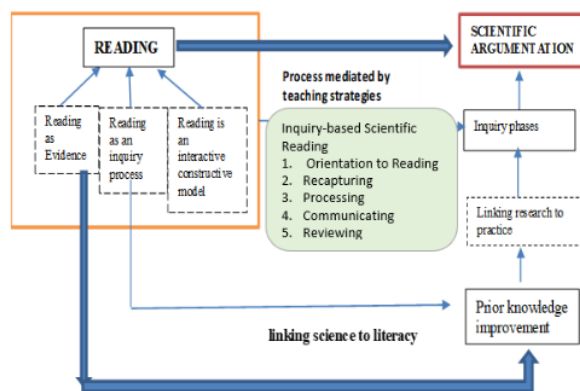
READING

SCIENTIFIC ARGUMENTATION

Process mediated by teaching strategies

Reading as Evidence

Reading as an inquiry process

Reading is an interactive constructive model

Inquiry-based Scientific Reading
1. Orientation to Reading
2. Recapturing
3. Processing
4. Communicating
5. Reviewing

Inquiry phases

Linking research to practice

Prior knowledge improvement

linking science to literacy